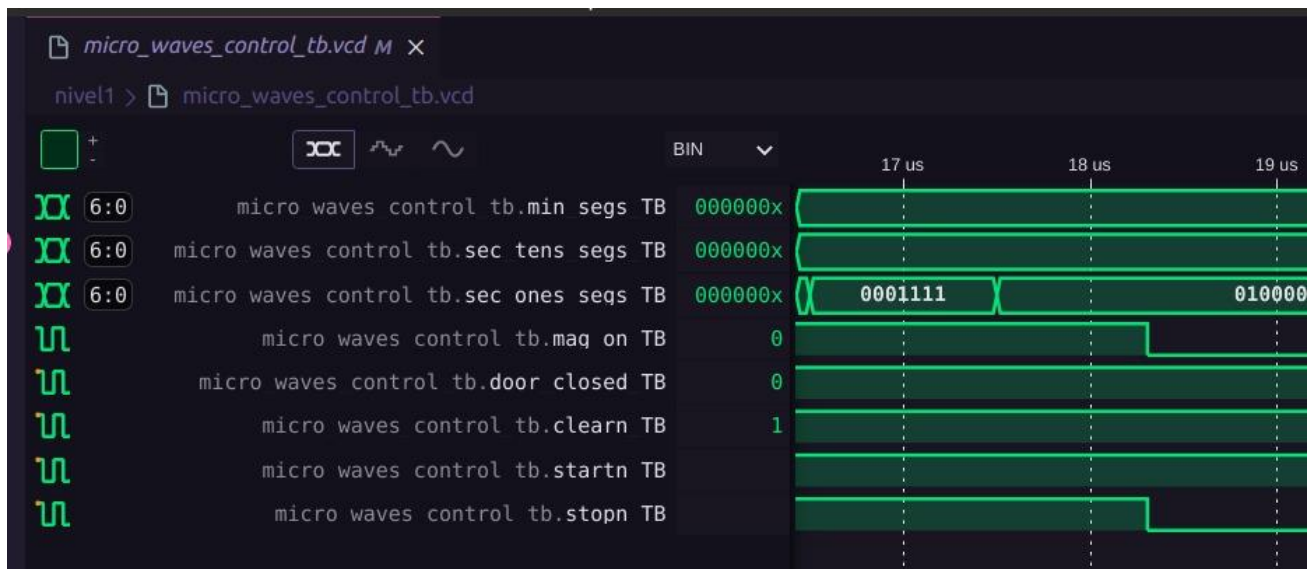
micro_waves_control_tb.vcd M ×

nivel1 > micro_waves_control_tb.vcd

+
-

BIN

17 us
18 us
19 us

6:0 micro waves control tb.min segs TB 000000x
6:0 micro waves control tb.sec tens segs TB 000000x
6:0 micro waves control tb.sec ones segs TB 000000x 0001111 010000
micro waves control tb.mag on TB 0
micro waves control tb.door closed TB 0
micro waves control tb.clearn TB 1
micro waves control tb.startn TB
micro waves control tb.stopn TB